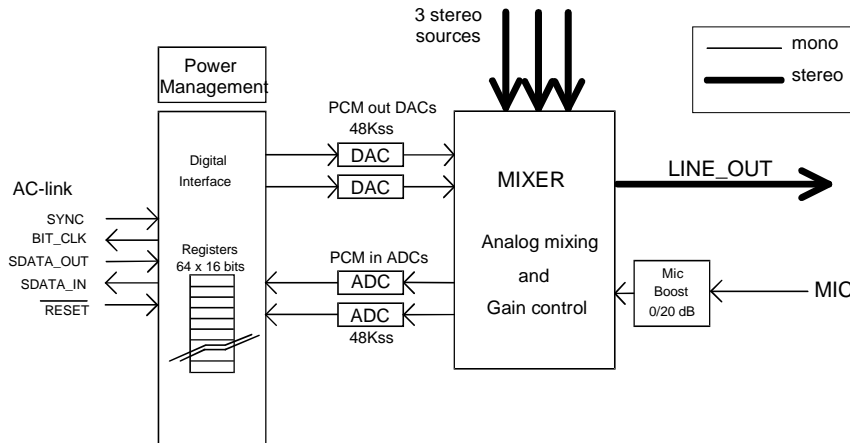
3 stereo sources

mono
stereo

Power Management

Digital Interface

AC-link

SYNC
BIT_CLK
SDATA_OUT
SDATA_IN
$\overline{\text{RESET}}$

Registers 64 x 16 bits

PCM out DACs 48Kss

DAC
DAC

PCM in ADCs

ADC
ADC
48Kss

MIXER

Analog mixing and Gain control

LINE_OUT

Mic Boost 0/20 dB

MIC